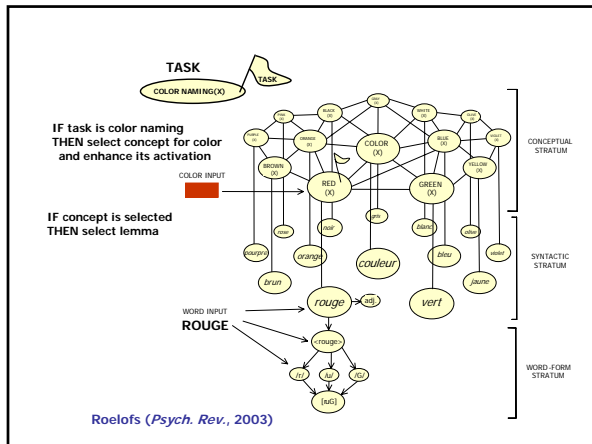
TASK

TASK

COLOR NAMING(X)

IF task is color naming THEN select concept for color and enhance its activation

COLOR INPUT

IF concept is selected THEN select lemma

PURPLE (X)

PINK (X)

BLACK (X)

GRAY (X)

WHITE (X)

CLOUD (X)

VIOLET (X)

ORANGE (X)

COLOR (X)

BLUE (X)

BROWN (X)

YELLOW (X)

RED (X)

GREEN (X)

CONCEPTUAL STRATUM

pourpre

rose

noir

gris

blanc

olive

violet

orange

couleur

bleu

brun

jaune

SYNTACTIC STRATUM

rouge

adj.

vert

WORD INPUT

ROUGE

<rouge>

/r/

/u/

/G/

[ruG]

WORD-FORM STRATUM

Roelofs (*Psych. Rev.*, 2003)